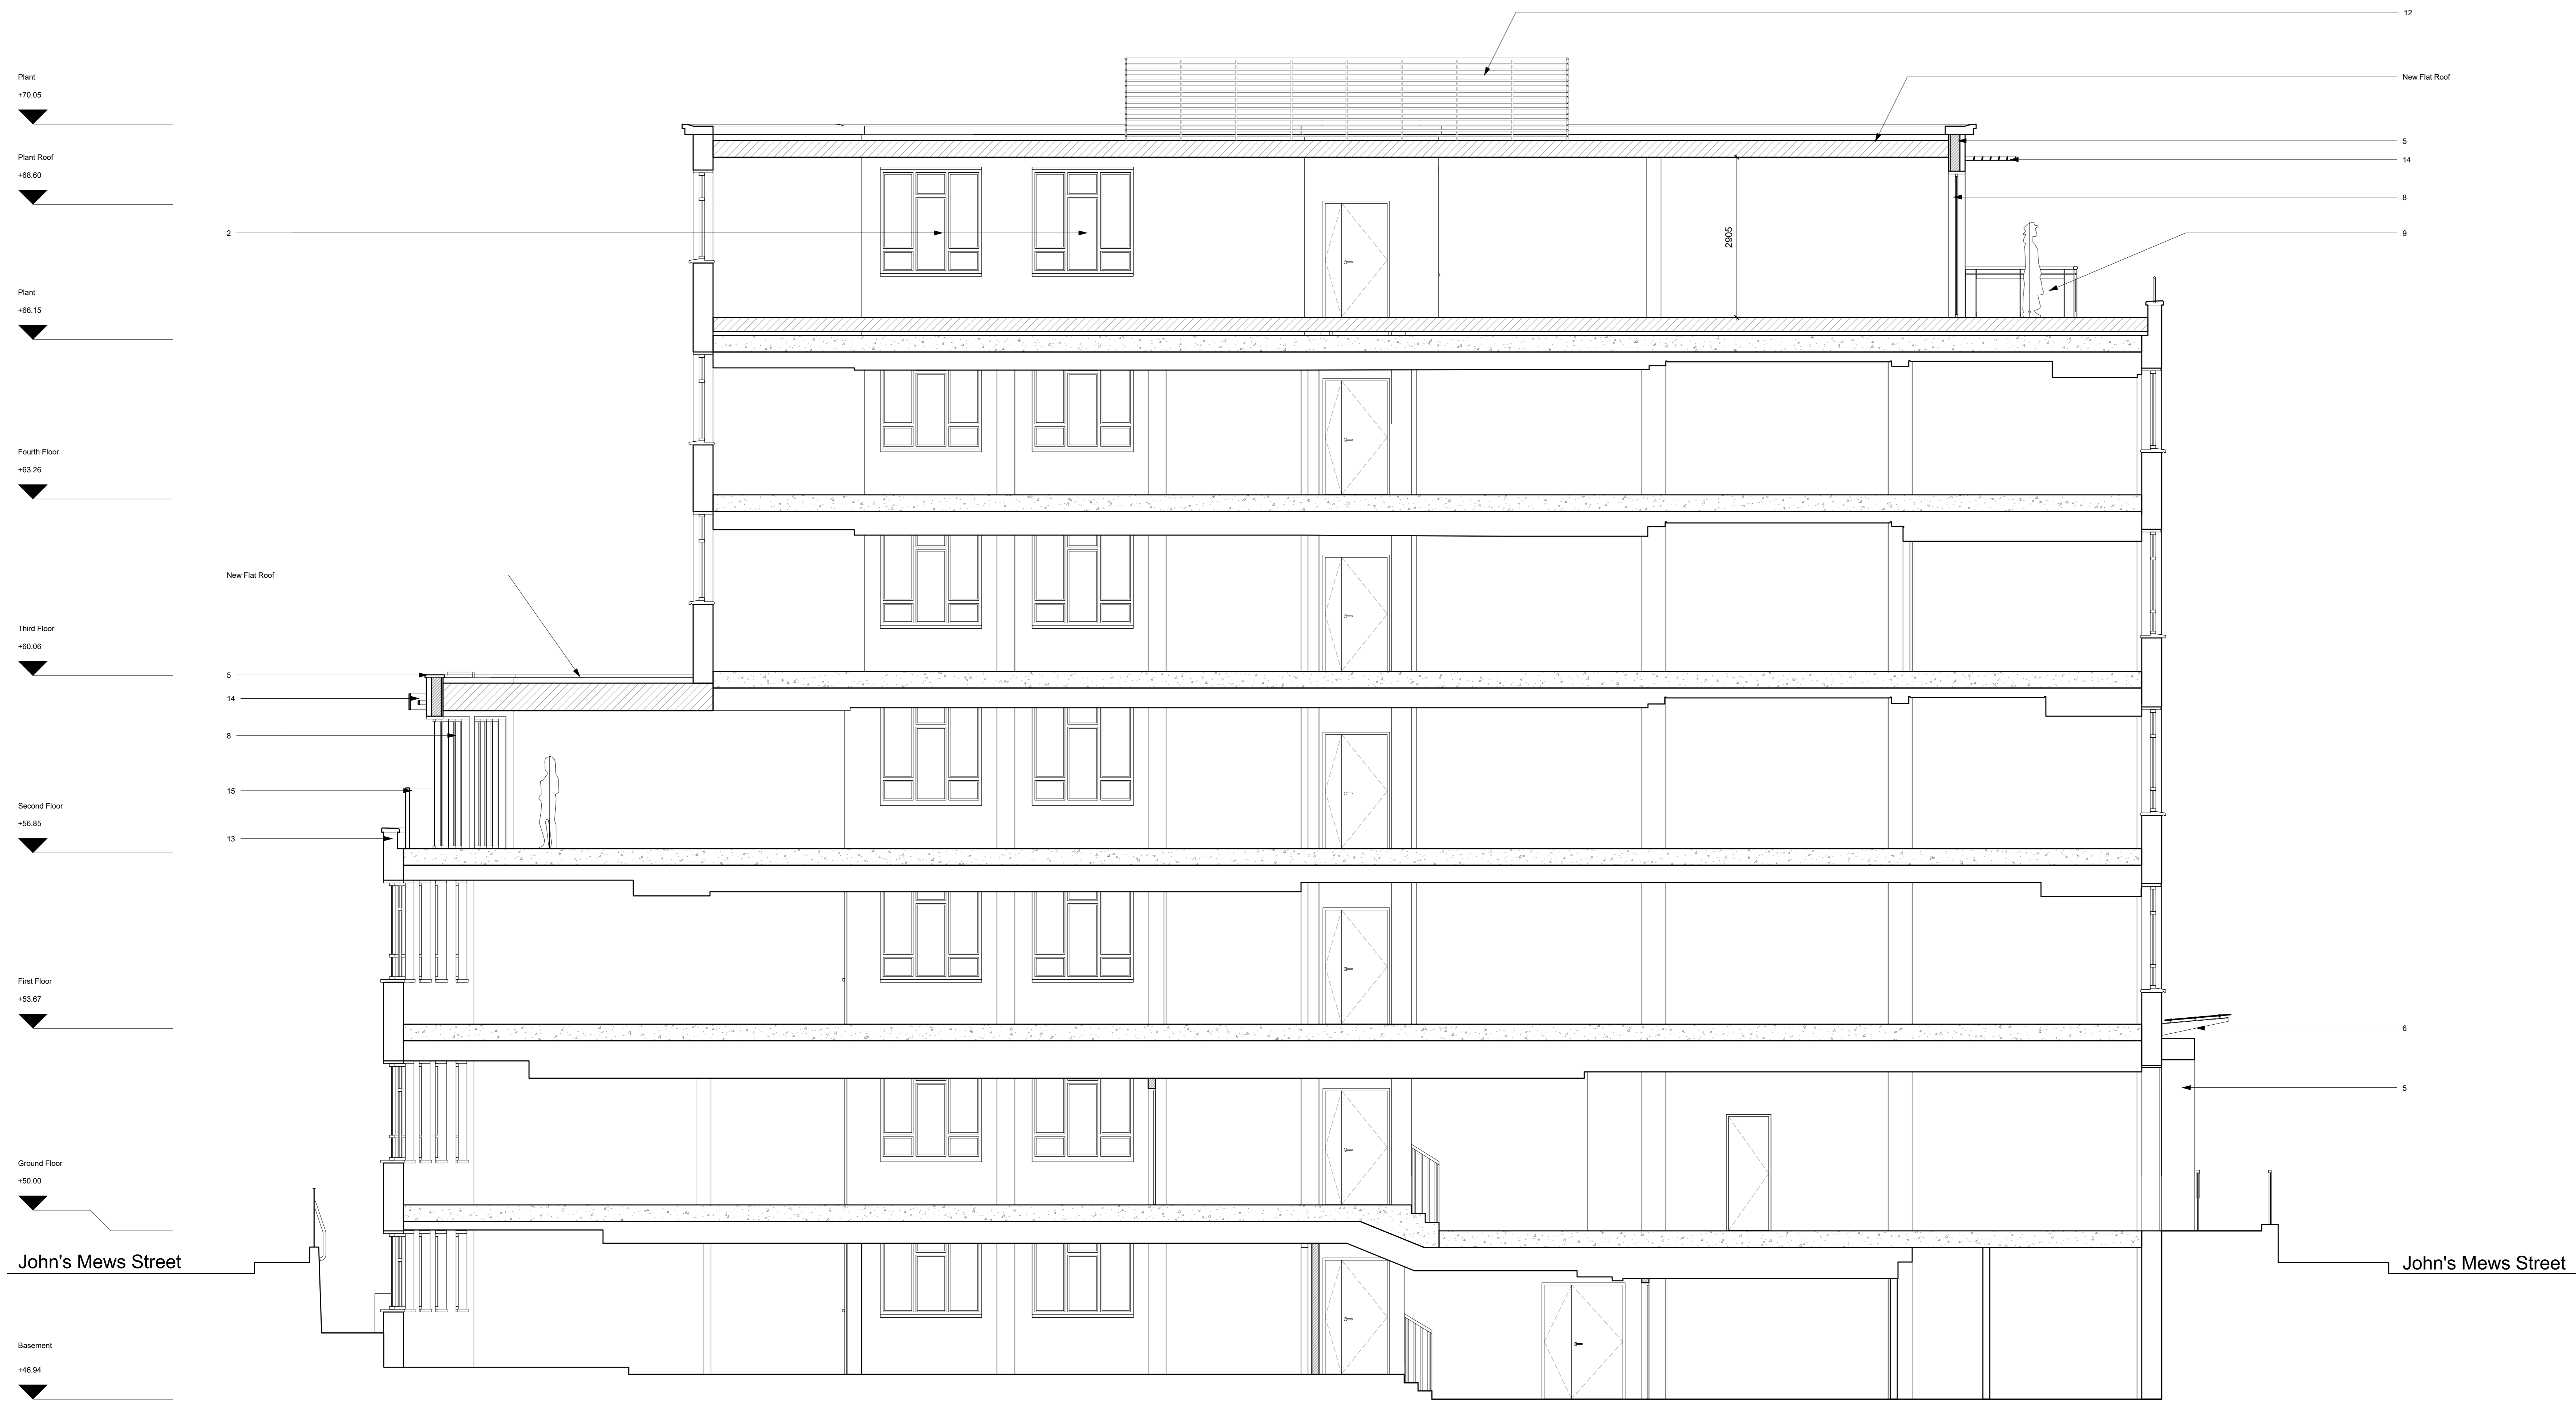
Plant
+70.05

Plant Roof
+68.60

2

Plant
+66.15

Fourth Floor
+63.26

New Flat Roof

Third Floor
+60.06

5

14

8

15

Second Floor
+56.85

13

First Floor
+53.67

Ground Floor
+50.00

John's Mews Street

Basement
+46.94

12

New Flat Roof

5

14

8

9

2905

6

5

John's Mews Street